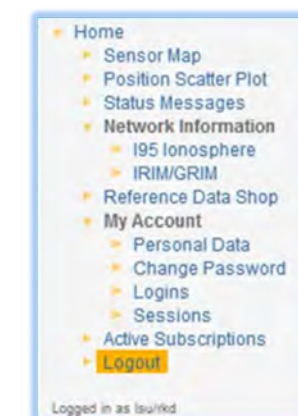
Home
Sensor Map
Position Scatter Plot
Status Messages
Network Information
I95 Ionosphere
IRIM/GRIM
Reference Data Shop
My Account
Personal Data
Change Password
Logins
Sessions
Active Subscriptions
Logout

Logged in as lsu/rkd